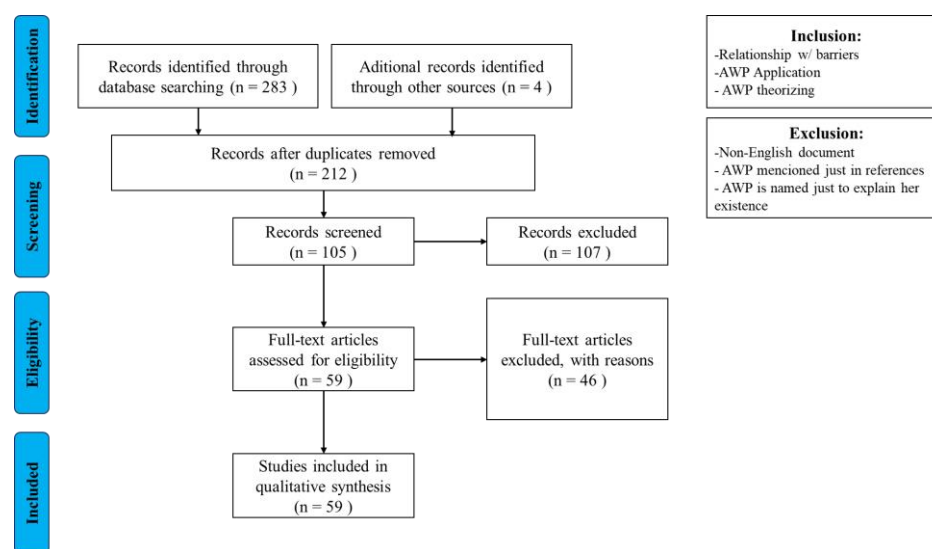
Identification

Records identified through database searching (n = 283 )

Aditional records identified through other sources (n = 4 )

Records after duplicates removed (n = 212 )

Screening

Records screened (n = 105 )

Records excluded (n = 107 )

Eligibility

Full-text articles assessed for eligibility (n = 59 )

Full-text articles excluded, with reasons (n = 46 )

Included

Studies included in qualitative synthesis (n = 59 )

Inclusion:
-Relationship w/ barriers
-AWP Application
- AWP theorizing

Exclusion:
-Non-English document
- AWP mencioned just in references
- AWP is named just to explain her existence